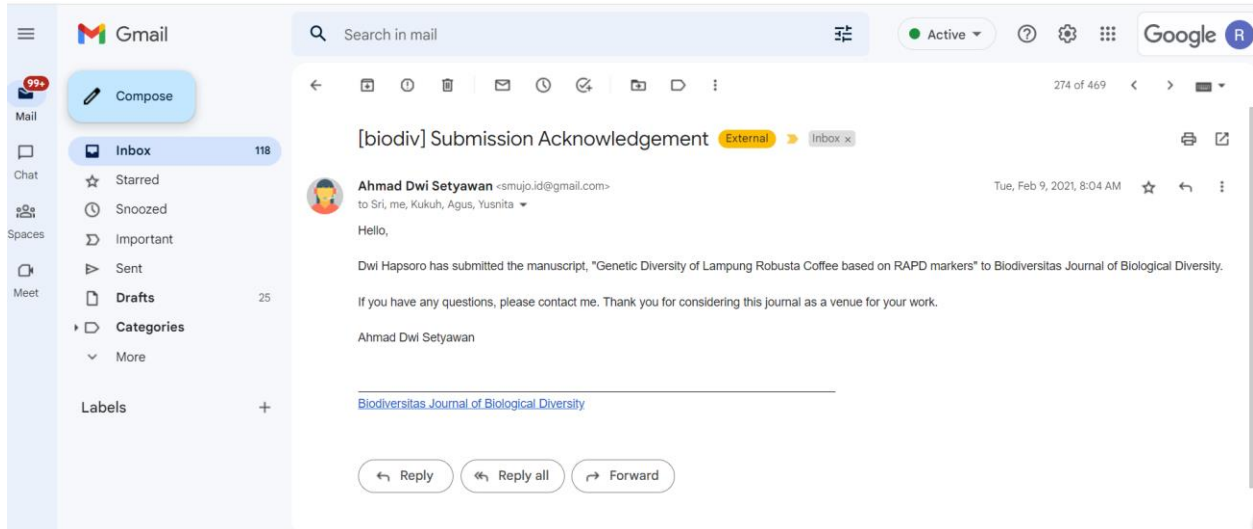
Gmail

Search in mail

Active

Google R

99+
Mail

Chat

Spaces

Meet

Compose

Inbox 118
Starred
Snoozed
Important
Sent
Drafts 25
Categories
More

Labels +

274 of 469

[biodiv] Submission Acknowledgement External Inbox ×

Ahmad Dwi Setyawan <smujo.id@gmail.com>
to Sri, me, Kukuh, Agus, Yusnita

Tue, Feb 9, 2021, 8:04 AM

Hello,

Dwi Hapsoro has submitted the manuscript, "Genetic Diversity of Lampung Robusta Coffee based on RAPD markers" to Biodiversitas Journal of Biological Diversity.

If you have any questions, please contact me. Thank you for considering this journal as a venue for your work.

Ahmad Dwi Setyawan

Biodiversitas Journal of Biological Diversity

Reply Reply all Forward